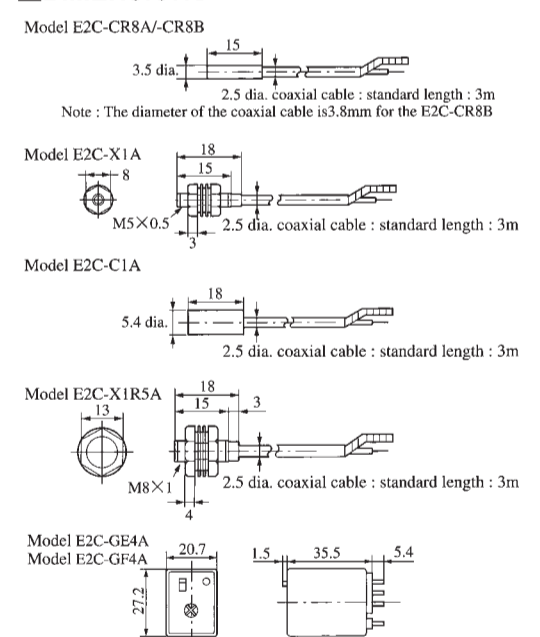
Model E2C-CR8A/-CR8B

15

3.5 dia.

2.5 dia. coaxial cable : standard length : 3m

Note : The diameter of the coaxial cable is3.8mm for the E2C-CR8B

Model E2C-X1A

8

18

15

M5×0.5

3

2.5 dia. coaxial cable : standard length : 3m

Model E2C-C1A

18

5.4 dia.

2.5 dia. coaxial cable : standard length : 3m

Model E2C-X1R5A

13

18

15

3

M8×1

4

2.5 dia. coaxial cable : standard length : 3m

Model E2C-GE4A
Model E2C-GF4A

20.7

27.2

1.5

35.5

5.4